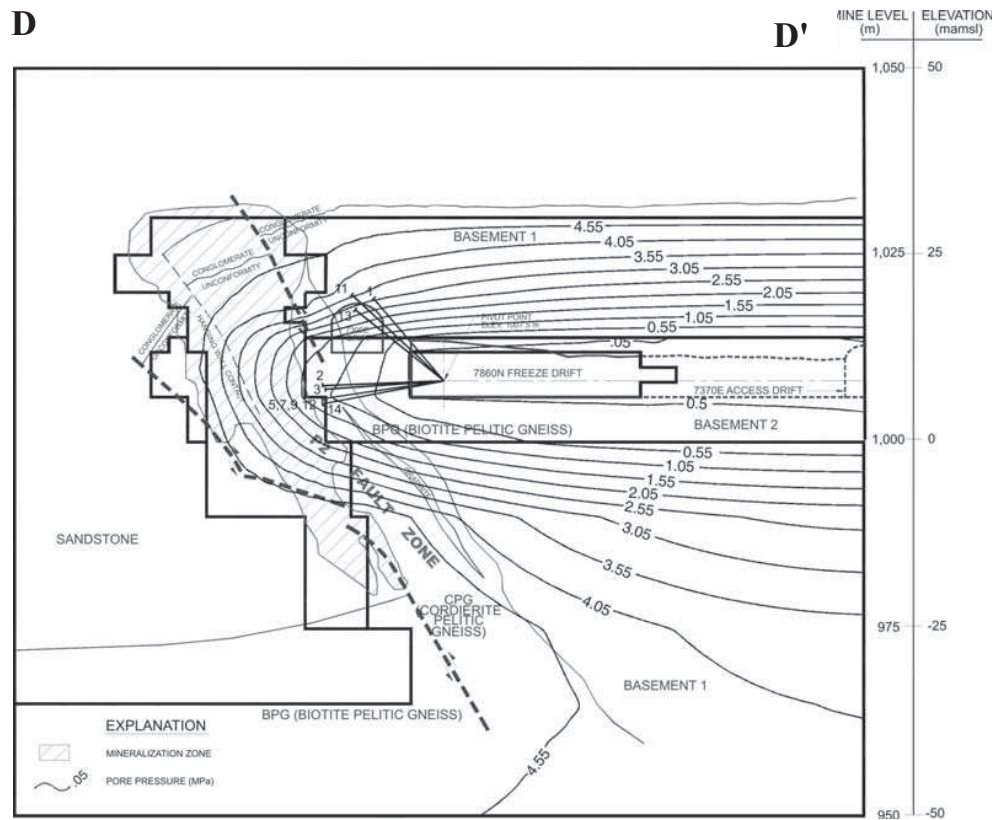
D

D'

MINE LEVEL (m) | ELEVATION (mamsl)

1,050 — 50
1,025 — 25
1,000 — 0
975 — -25
950 — -50

BASEMENT 1
4.55
4.05
3.55
3.05
2.55
2.05
1.55
1.05
0.55
.05

CONGLOMERATE UNCONFORMITY
CONGLOMERATE UNCONFORMITY
CONGLOMERATE UNCONFORMITY
HANGING WALL CONTACT

11 1
13
2
3
5,7,9,12
14

PIVOT POINT ELEV. 1007.5 m

7860N FREEZE DRIFT
7370E ACCESS DRIFT
0.5
BASEMENT 2

BPG (BIOTITE PELITIC GNEISS)
P2 FAULT ZONE

0.55
1.05
1.55
2.05
2.55
3.05
3.55
4.05

SANDSTONE

CPG CORDIERITE PELITIC GNEISS)

BASEMENT 1

4.55

BPG (BIOTITE PELITIC GNEISS)

EXPLANATION
MINERALIZATION ZONE
.05 PORE PRESSURE (MPa)